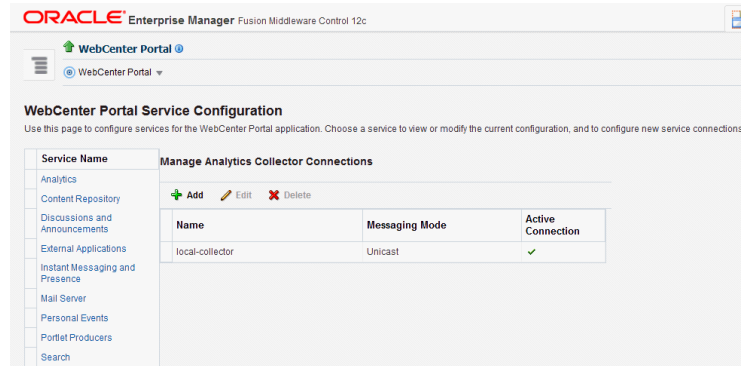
ORACLE® Enterprise Manager Fusion Middleware Control 12c

WebCenter Portal

WebCenter Portal ▾

WebCenter Portal Service Configuration

Use this page to configure services for the WebCenter Portal application. Choose a service to view or modify the current configuration, and to configure new service connections

| Service Name |
|---|
| Analytics |
| Content Repository |
| Discussions and Announcements |
| External Applications |
| Instant Messaging and Presence |
| Mail Server |
| Personal Events |
| Portlet Producers |
| Search |

Manage Analytics Collector Connections

Add Edit Delete

| Name | Messaging Mode | Active Connection |
|---|---|---|
| local-collector | Unicast | ✓ |